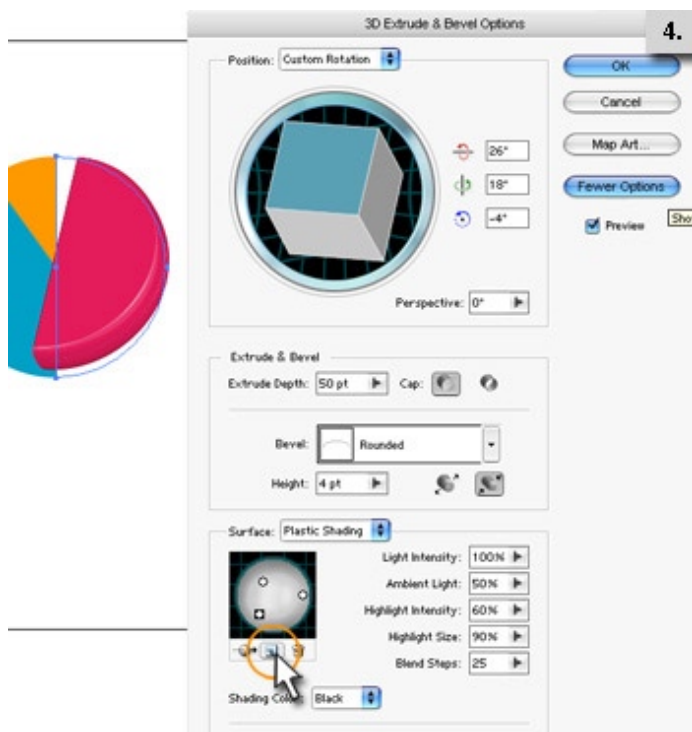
3D Extrude & Bevel Options

4.

Position: Custom Rotation

26°

18°

-4°

Perspective: 0°

OK

Cancel

Map Art...

Fewer Options

Preview

Sho

Extrude & Bevel

Extrude Depth: 50 pt

Cap:

Bevel: Rounded

Height: 4 pt

Surface: Plastic Shading

Light Intensity: 100%

Ambient Light: 50%

Highlight Intensity: 60%

Highlight Size: 90%

Blend Steps: 25

Shading Co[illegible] Black